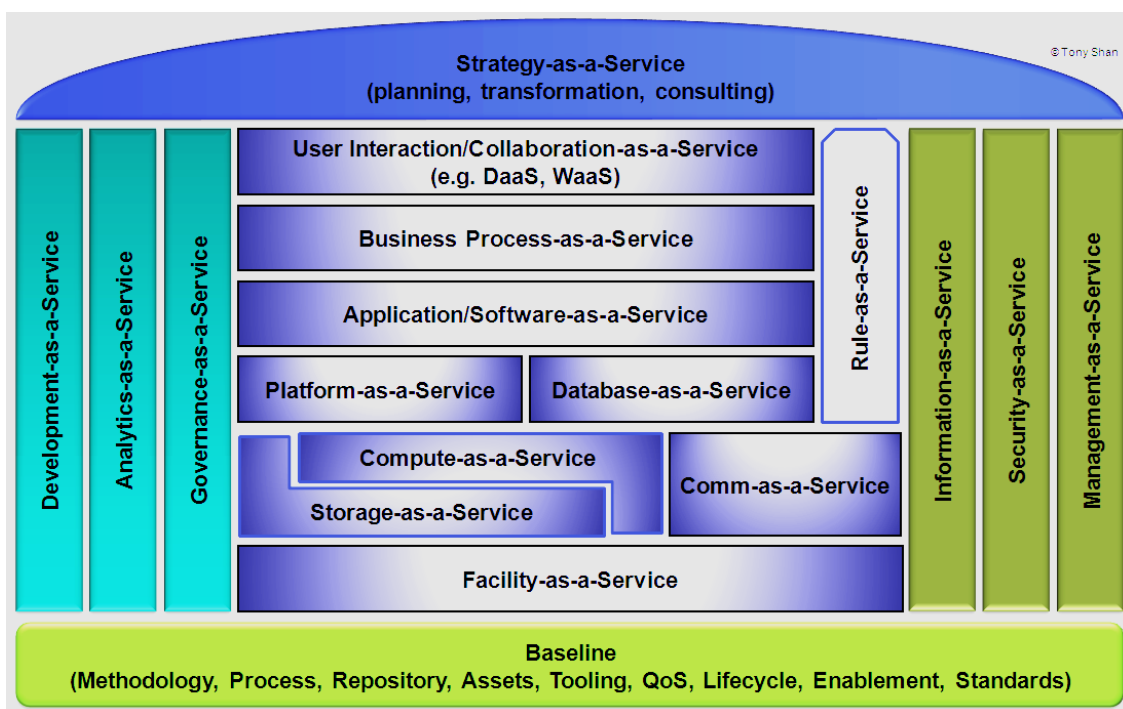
Strategy-as-a-Service
(planning, transformation, consulting)

© Tony Shan

Development-as-a-Service

Analytics-as-a-Service

Governance-as-a-Service

User Interaction/Collaboration-as-a-Service
(e.g. DaaS, WaaS)

Business Process-as-a-Service

Application/Software-as-a-Service

Platform-as-a-Service

Database-as-a-Service

Compute-as-a-Service

Storage-as-a-Service

Comm-as-a-Service

Facility-as-a-Service

Rule-as-a-Service

Information-as-a-Service

Security-as-a-Service

Management-as-a-Service

Baseline
(Methodology, Process, Repository, Assets, Tooling, QoS, Lifecycle, Enablement, Standards)